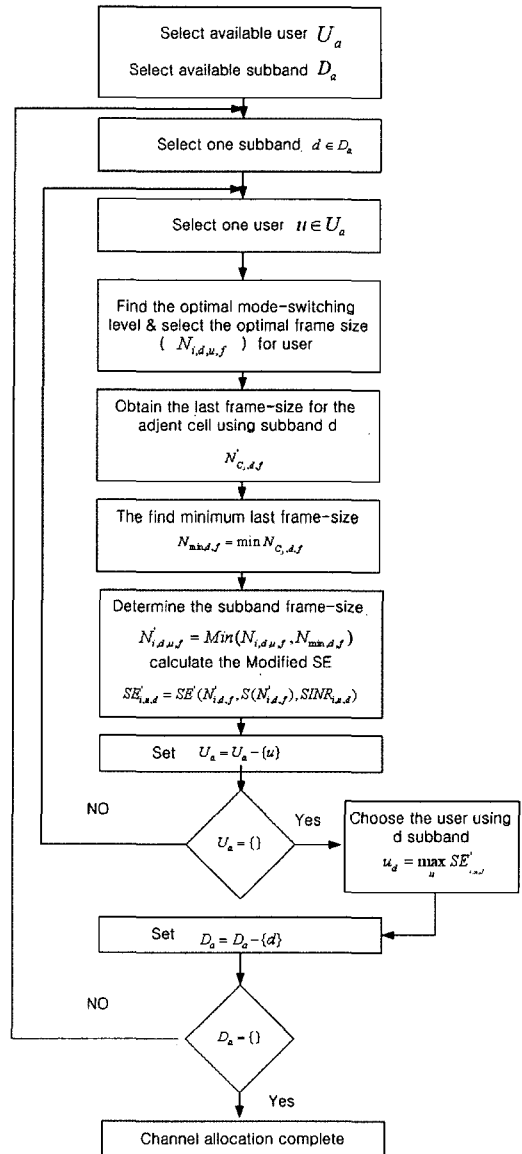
Select available user $U_a$

Select available subband $D_a$

Select one subband $d \in D_a$

Select one user $u \in U_a$

Find the optimal mode-switching level & select the optimal frame size ( $N_{i,d,u,f}$ ) for user

Obtain the last frame-size for the adjent cell using subband d

$N'_{C,d,f}$

The find minimum last frame-size

$N_{\min,d,f} = \min N_{C,d,f}$

Determine the subband frame-size

$N'_{i,d,u,f} = Min(N_{i,d,u,f}, N_{\min,d,f})$

calculate the Modified SE

$SE'_{i,u,d} = SE'(N'_{i,d,f}, S(N'_{i,d,f}), SINR_{i,u,d})$

Set $U_a = U_a - \{u\}$

NO

$U_a = \{\}$

Yes

Choose the user using d subband

$u_d = \max_u SE'_{i,u,d}$

Set $D_a = D_a - \{d\}$

NO

$D_a = \{\}$

Yes

Channel allocation complete